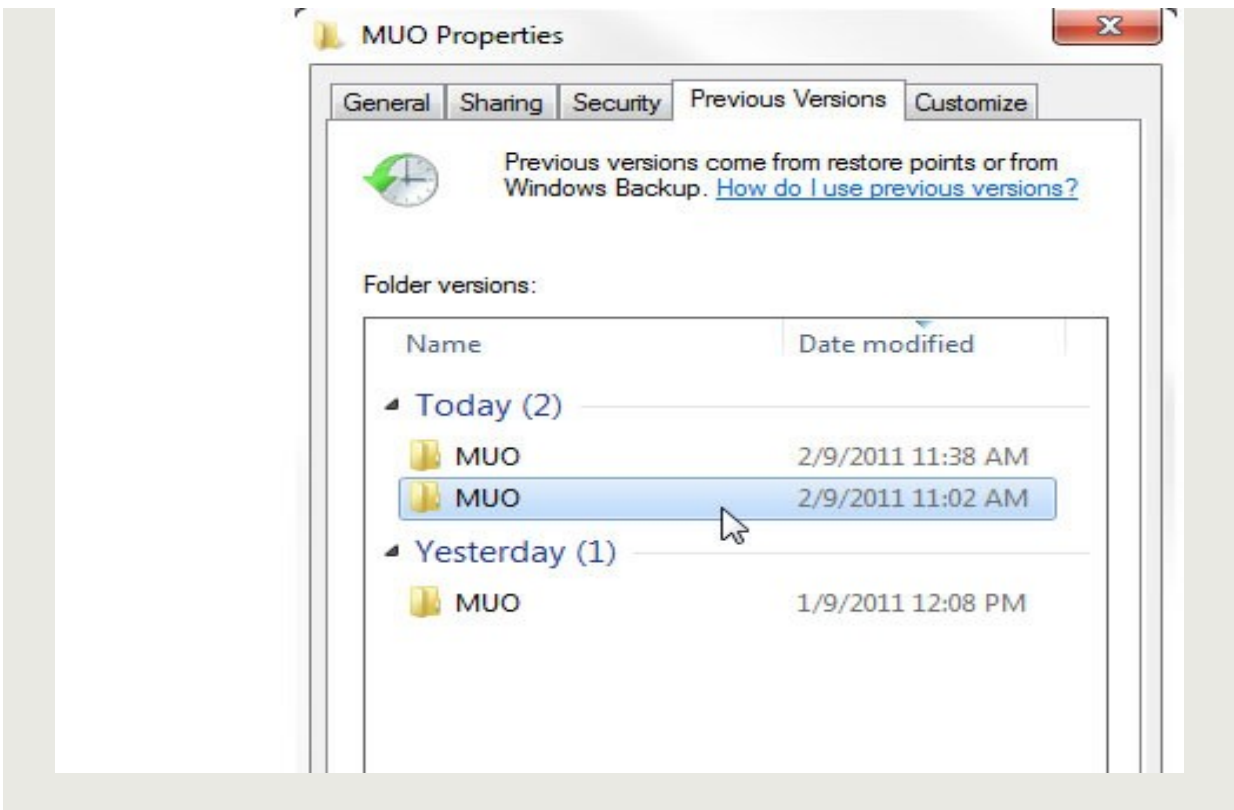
MUO Properties

General | Sharing | Security | Previous Versions | Customize

Previous versions come from restore points or from Windows Backup. How do I use previous versions?

Folder versions:

| Name | Date modified |
|---|---|
| Today (2) | |
| MUO | 2/9/2011 11:38 AM |
| MUO | 2/9/2011 11:02 AM |
| Yesterday (1) | |
| MUO | 1/9/2011 12:08 PM |